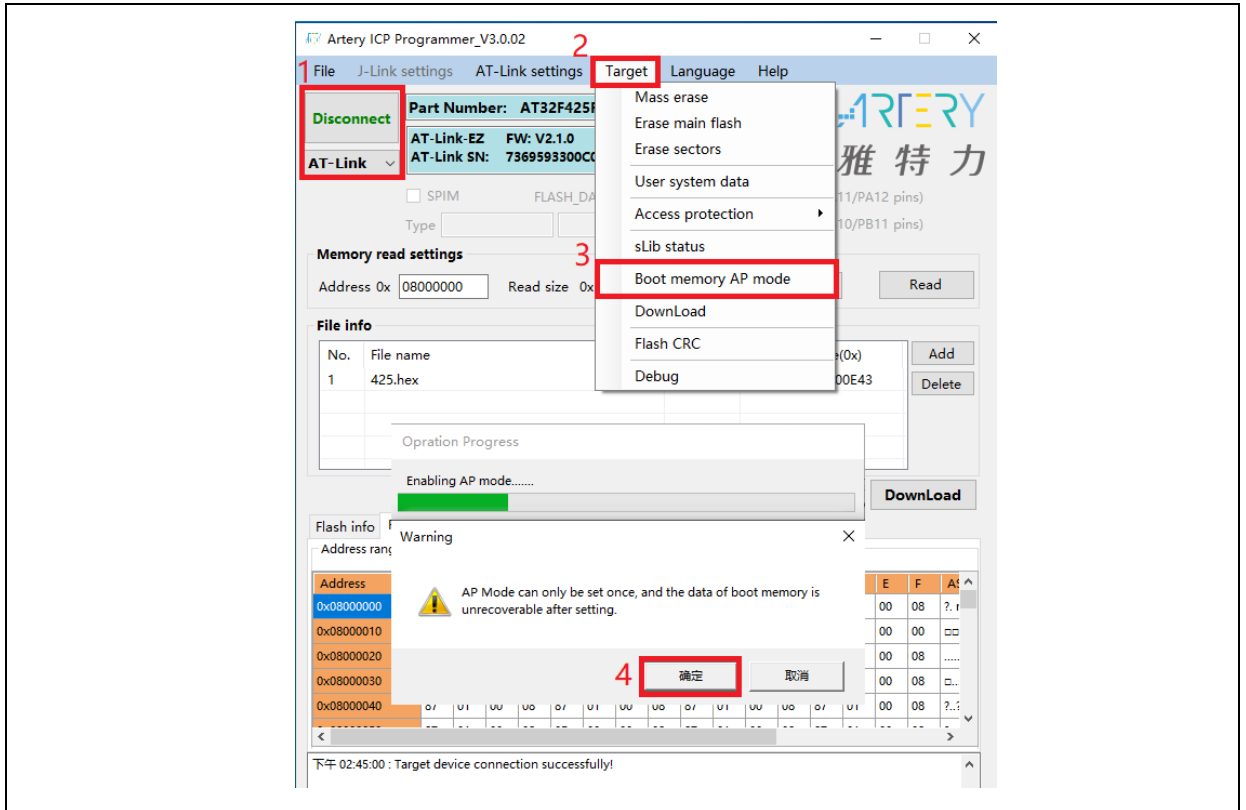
Artery ICP Programmer_V3.0.02

1 File J-Link settings AT-Link settings 2 Target Language Help

Disconnect
AT-Link

Part Number: AT32F425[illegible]
AT-Link-EZ FW: V2.1.0
AT-Link SN: 7369593300C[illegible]

SPIM FLASH_DA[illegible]
Type

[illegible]11/PA12 pins)
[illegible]10/PB11 pins)

ARTERY
雅特力

Mass erase
Erase main flash
Erase sectors
User system data
Access protection
sLib status
3 Boot memory AP mode
DownLoad
Flash CRC
Debug

Memory read settings
Address 0x 08000000 Read size 0x
Read

File info
| No. | File name | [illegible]e(0x) |
|---|---|---|
| 1 | 425.hex | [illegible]00E43 |

Add
Delete

Opration Progress
Enabling AP mode.......

DownLoad

Flash info
Address rang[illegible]

Warning
AP Mode can only be set once, and the data of boot memory is unrecoverable after setting.
4 确定 取消

| Address | E | F | AS |
|---|---|---|---|
| 0x08000000 | 00 | 08 | ?. |
| 0x08000010 | 00 | 00 | □□ |
| 0x08000020 | 00 | 08 | ..... |
| 0x08000030 | 00 | 08 | □.. |
| 0x08000040 | 00 | 08 | ?..? |

下午 02:45:00 : Target device connection successfully!